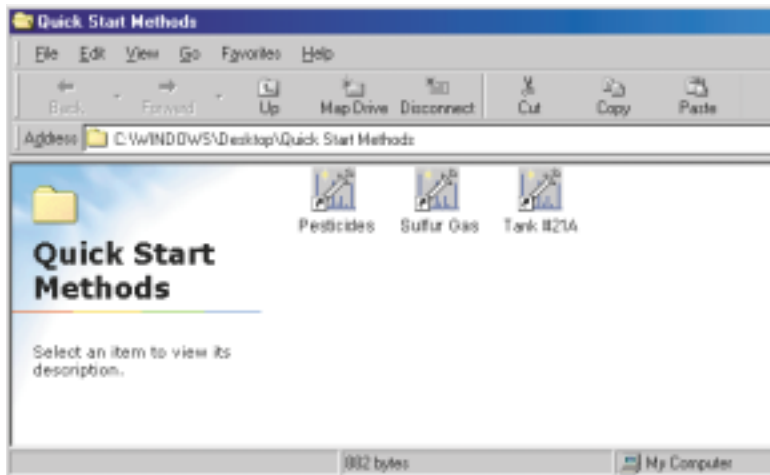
Quick Start Methods

File Edit View Go Favorites Help

Back Forward Up Map Drive Disconnect Cut Copy Paste

Address C:\WINDOWS\Desktop\Quick Start Methods

Pesticides Sulfur Gas Tank #21A

Quick Start Methods

Select an item to view its description.

882 bytes

My Computer